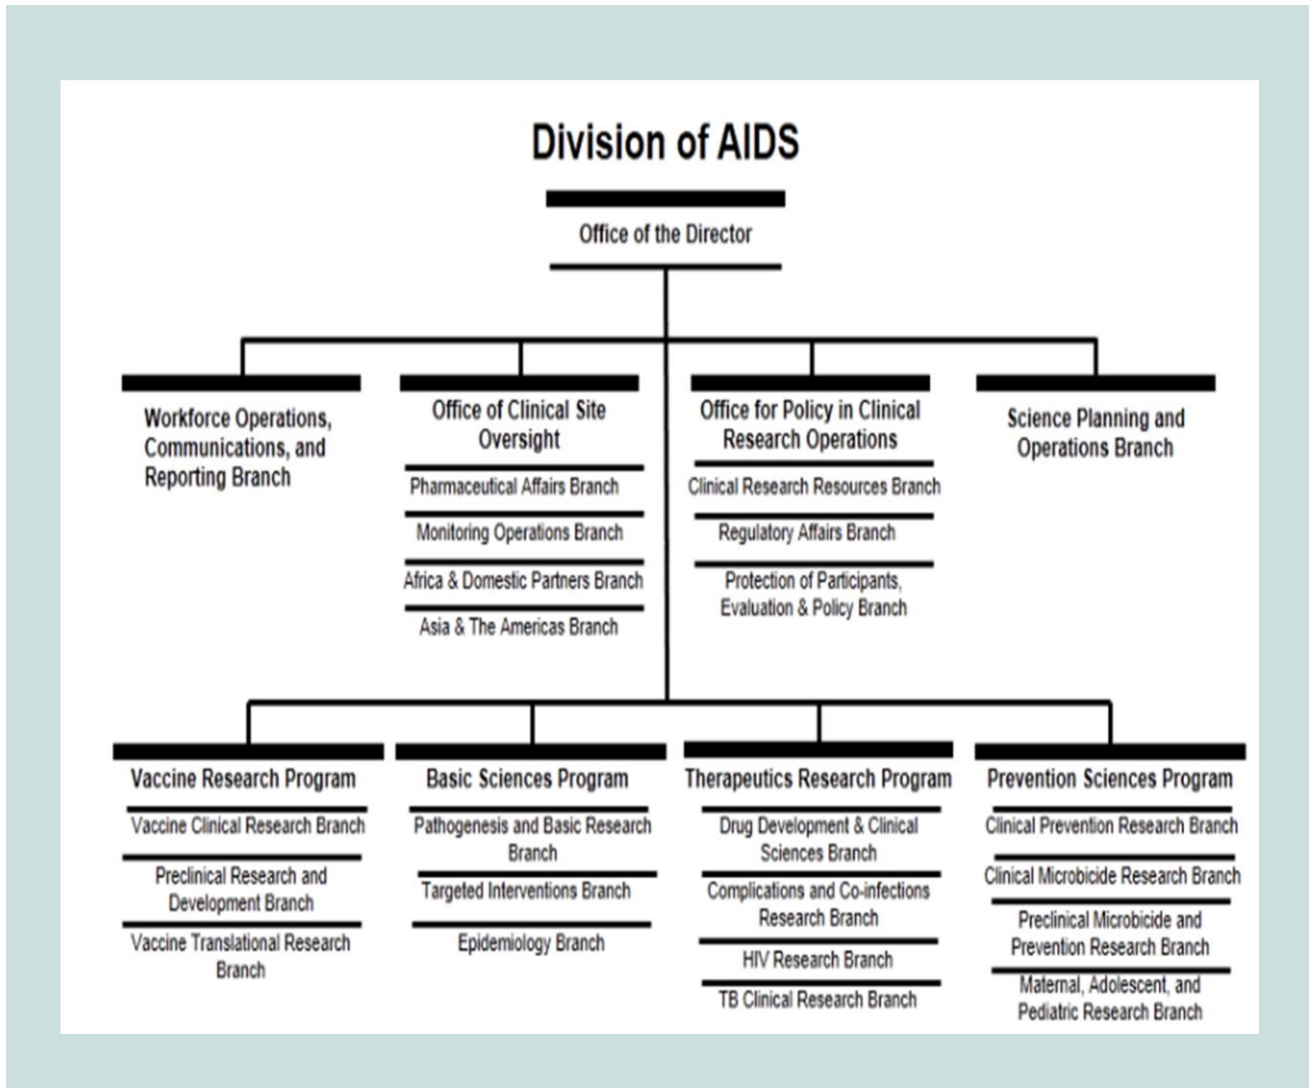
Division of AIDS

Office of the Director

Workforce Operations, Communications, and Reporting Branch

Office of Clinical Site Oversight

Pharmaceutical Affairs Branch

Monitoring Operations Branch

Africa & Domestic Partners Branch

Asia & The Americas Branch

Office for Policy in Clinical Research Operations

Clinical Research Resources Branch

Regulatory Affairs Branch

Protection of Participants, Evaluation & Policy Branch

Science Planning and Operations Branch

Vaccine Research Program

Vaccine Clinical Research Branch

Preclinical Research and Development Branch

Vaccine Translational Research Branch

Basic Sciences Program

Pathogenesis and Basic Research Branch

Targeted Interventions Branch

Epidemiology Branch

Therapeutics Research Program

Drug Development & Clinical Sciences Branch

Complications and Co-infections Research Branch

HIV Research Branch

TB Clinical Research Branch

Prevention Sciences Program

Clinical Prevention Research Branch

Clinical Microbicide Research Branch

Preclinical Microbicide and Prevention Research Branch

Maternal, Adolescent, and Pediatric Research Branch